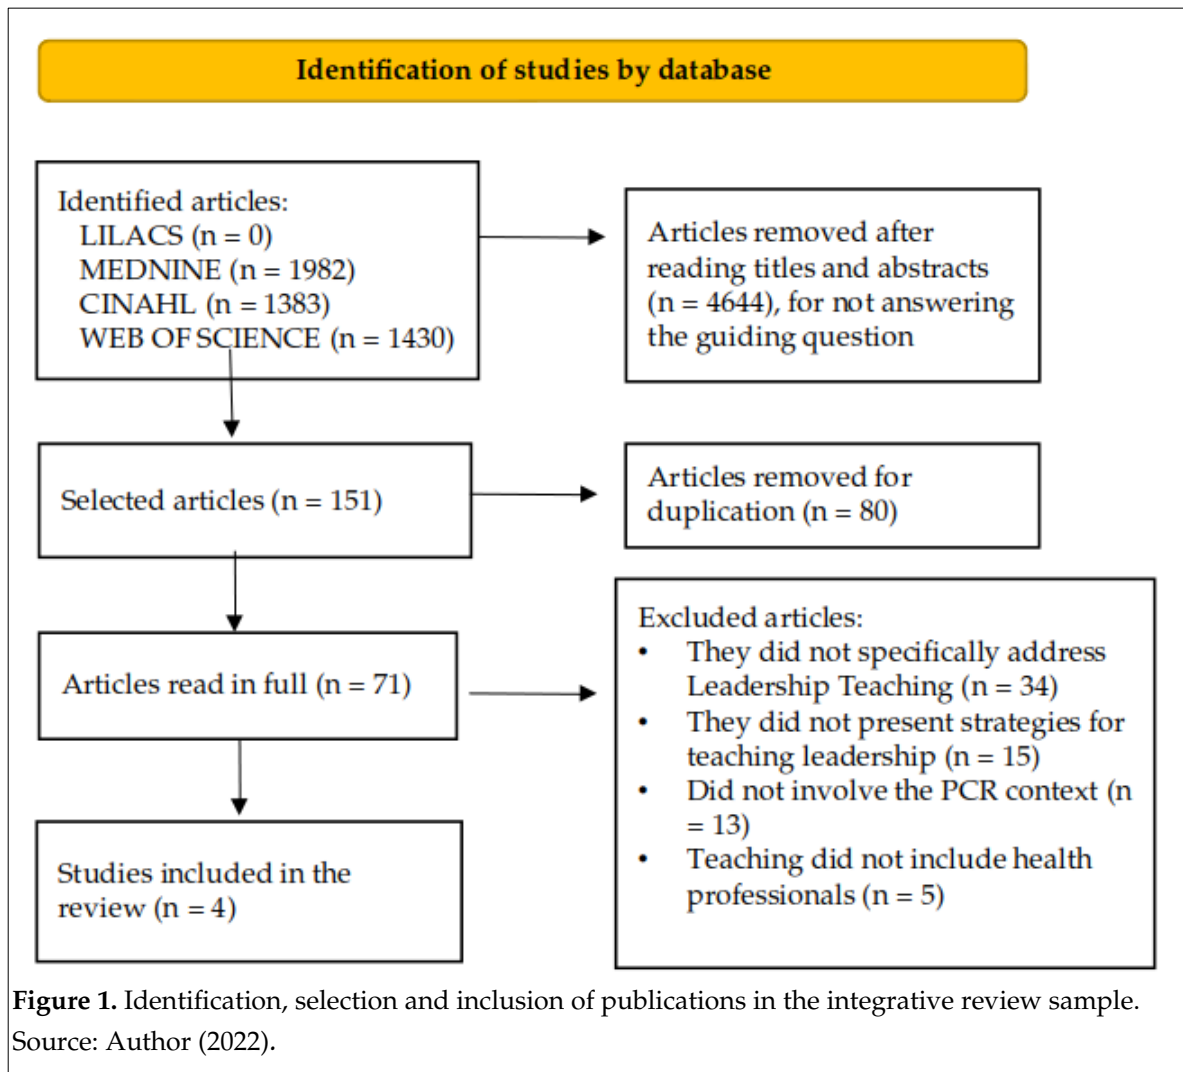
Identification of studies by database

Identified articles:
LILACS (n = 0)
MEDNINE (n = 1982)
CINAHL (n = 1383)
WEB OF SCIENCE (n = 1430)

Articles removed after reading titles and abstracts (n = 4644), for not answering the guiding question

Selected articles (n = 151)

Articles removed for duplication (n = 80)

Articles read in full (n = 71)

Excluded articles:
• They did not specifically address Leadership Teaching (n = 34)
• They did not present strategies for teaching leadership (n = 15)
• Did not involve the PCR context (n = 13)
• Teaching did not include health professionals (n = 5)

Studies included in the review (n = 4)

**Figure 1.** Identification, selection and inclusion of publications in the integrative review sample.
Source: Author (2022).